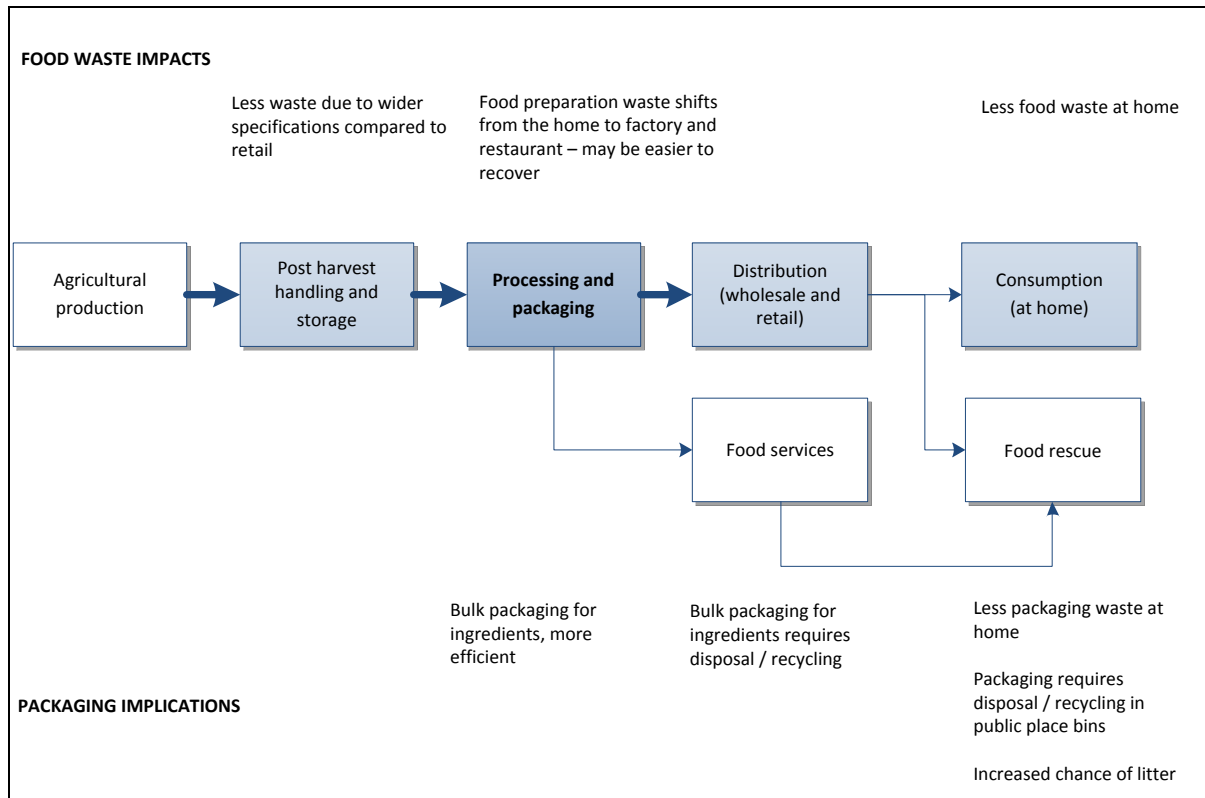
FOOD WASTE IMPACTS

Less waste due to wider specifications compared to retail

Food preparation waste shifts from the home to factory and restaurant – may be easier to recover

Less food waste at home

Agricultural production

Post harvest handling and storage

**Processing and packaging**

Distribution (wholesale and retail)

Consumption (at home)

Food services

Food rescue

Bulk packaging for ingredients, more efficient

Bulk packaging for ingredients requires disposal / recycling

Less packaging waste at home

Packaging requires disposal / recycling in public place bins

Increased chance of litter

PACKAGING IMPLICATIONS